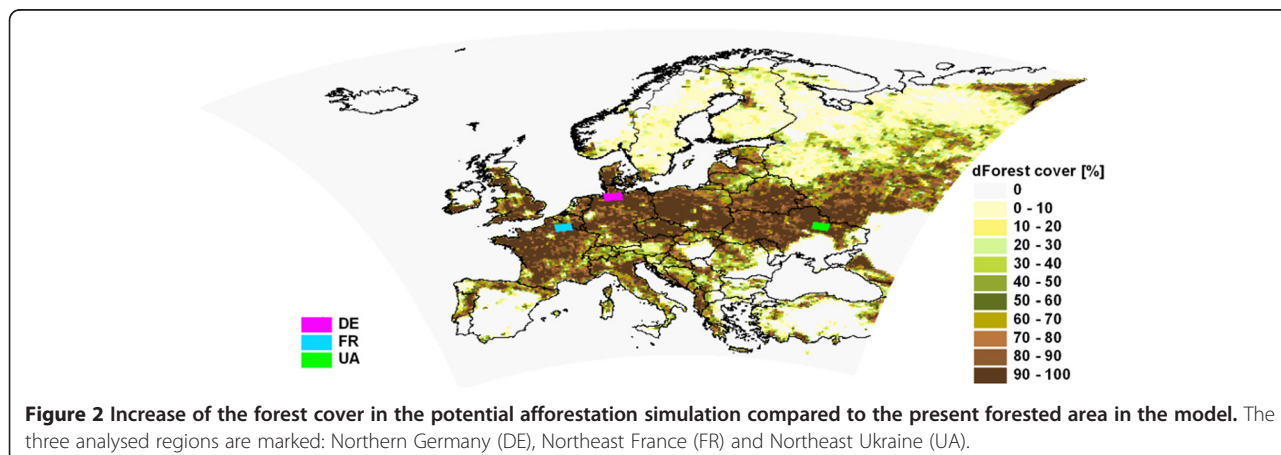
dForest cover [%]
0
0 - 10
10 - 20
20 - 30
30 - 40
40 - 50
50 - 60
60 - 70
70 - 80
80 - 90
90 - 100

DE
FR
UA

**Figure 2 Increase of the forest cover in the potential afforestation simulation compared to the present forested area in the model.** The three analysed regions are marked: Northern Germany (DE), Northeast France (FR) and Northeast Ukraine (UA).